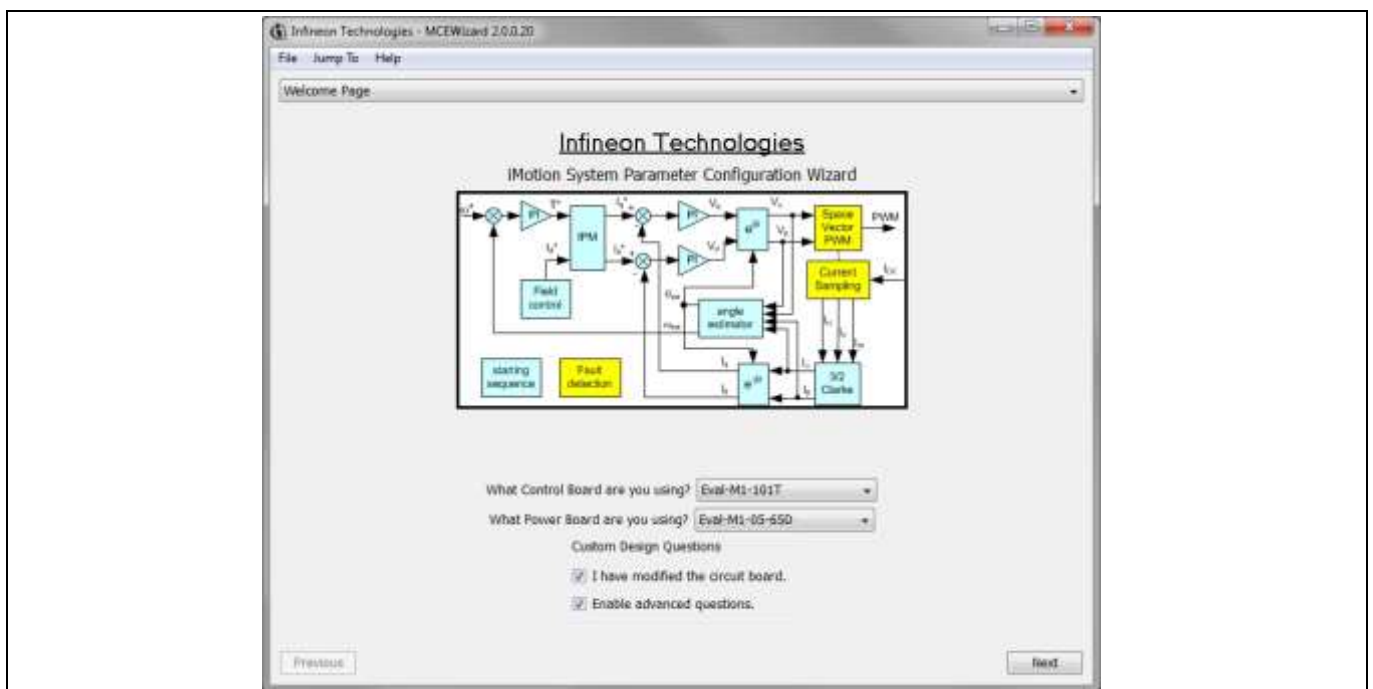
Infineon Technologies - MCEWizard 2.0.0.20

File Jump To Help

Welcome Page

Infineon Technologies

IMotion System Parameter Configuration Wizard

PI
IPM
PI
PI
$V_d$
$V_q$
$e^{j\theta}$
$V_\alpha$
$V_\beta$
Space Vector PWM
PWM
Current Sampling
$I_{dc}$
Field control
angle estimator
starting sequence
Fault detection
$e^{-j\theta}$
3/2 Clarke
$I_\alpha$
$I_\beta$
$I_d$
$I_q$

What Control Board are you using? Eval-M1-101T

What Power Board are you using? Eval-M1-05-65D

Custom Design Questions

I have modified the circuit board.

Enable advanced questions.

Previous

Next